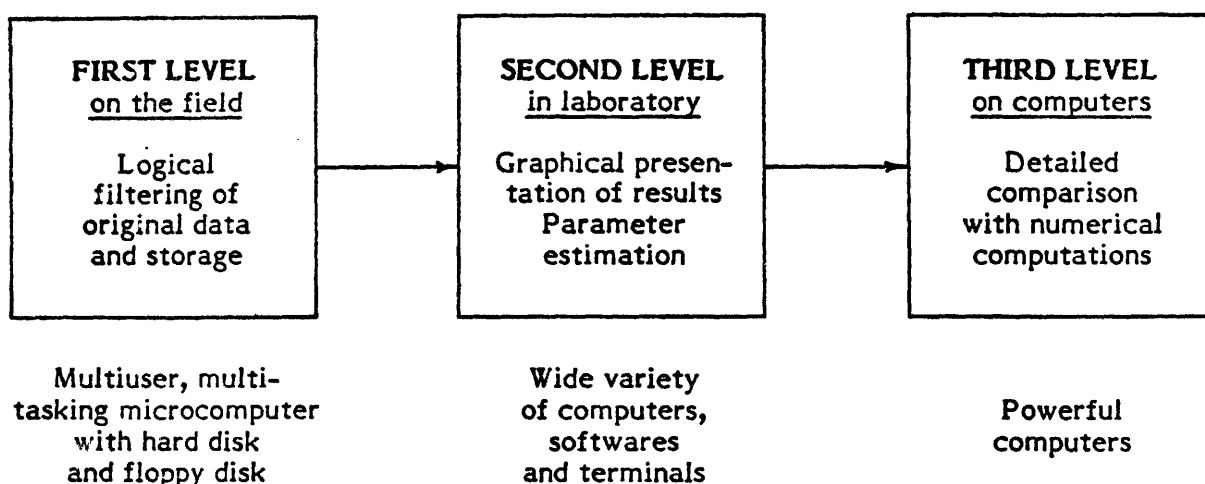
FIRST LEVEL
on the field

Logical filtering of original data and storage

SECOND LEVEL
in laboratory

Graphical presentation of results
Parameter estimation

THIRD LEVEL
on computers

Detailed comparison with numerical computations

Multiuser, multitasking microcomputer with hard disk and floppy disk

Wide variety of computers, softwares and terminals

Powerful computers